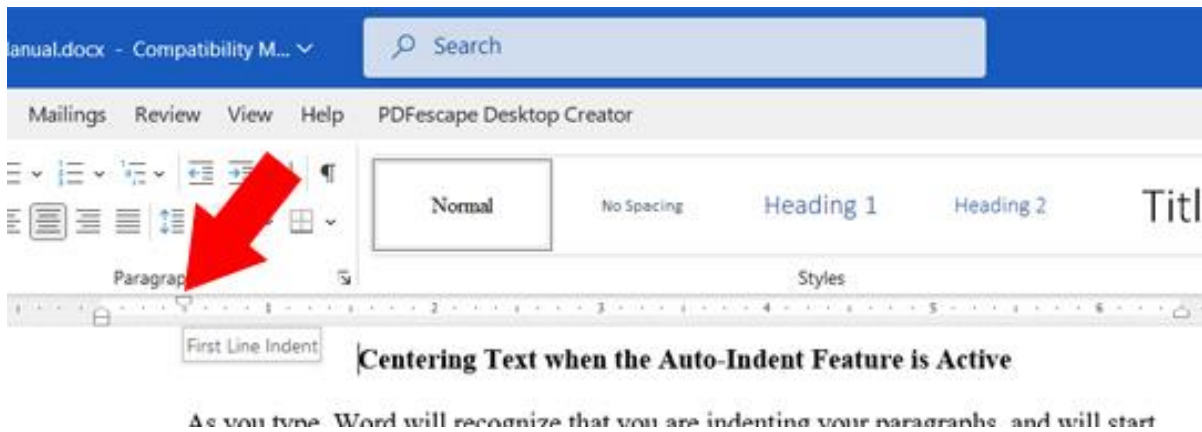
anual.docx - Compatibility M... ⌄

Search

Mailings Review View Help PDFescape Desktop Creator

¶

Normal

No Spacing

Heading 1

Heading 2

Titl

Paragrap

Styles

1 2 3 4 5 6

First Line Indent

Centering Text when the Auto-Indent Feature is Active

As you type, Word will recognize that you are indenting your paragraphs, and will start